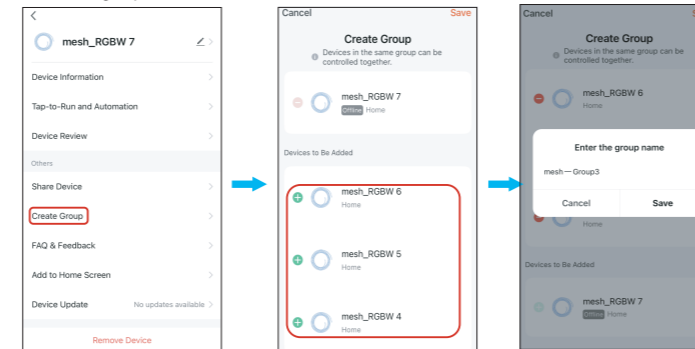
<

mesh_RGBW 7

Device Information

Tap-to-Run and Automation

Device Review

Others

Share Device

Create Group

FAQ & Feedback

Add to Home Screen

Device Update

No updates available

Remove Device

Cancel

Save

Create Group

Devices in the same group can be controlled together.

mesh_RGBW 7

Offline Home

Devices to Be Added

mesh_RGBW 6

Home

mesh_RGBW 5

Home

mesh_RGBW 4

Home

Cancel

Create Group

Devices in the same group can be controlled together.

mesh_RGBW 6

Home

Enter the group name

mesh一Group3

Cancel

Save

Devices to Be Added

mesh_RGBW 7

Offline Home